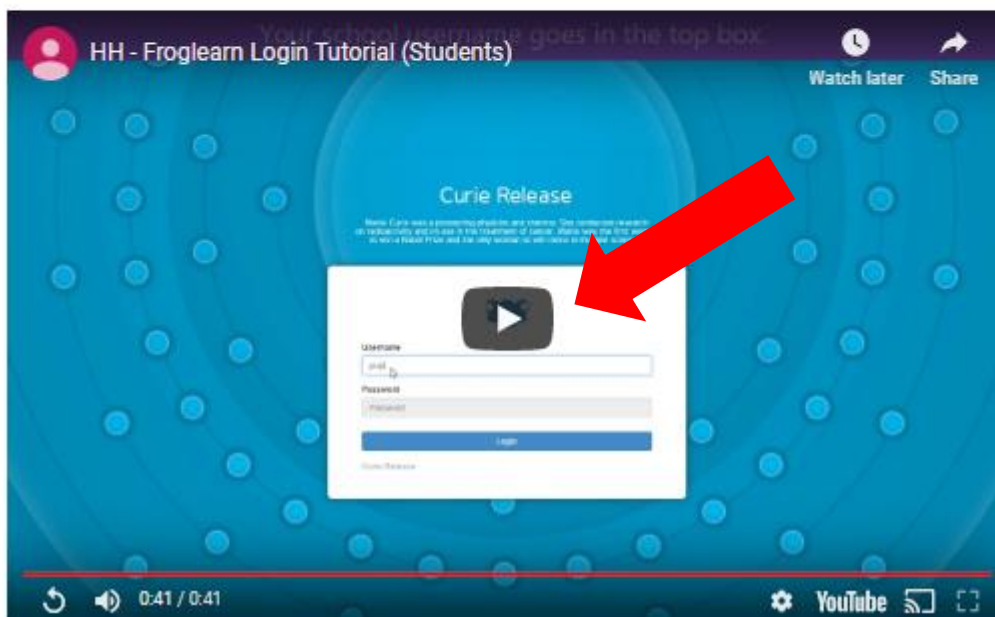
Your school username goes in the top box.

HH - Froglearn Login Tutorial (Students)

Watch later

Share

Curie Release

Marie Curie was a pioneering physicist and chemist. She conducted research on radioactivity and its use in the treatment of cancer. Marie was the first woman to win a Nobel Prize and the only woman to win twice in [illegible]

Username

Password

Password

Login

Curie Release

0:41 / 0:41

YouTube